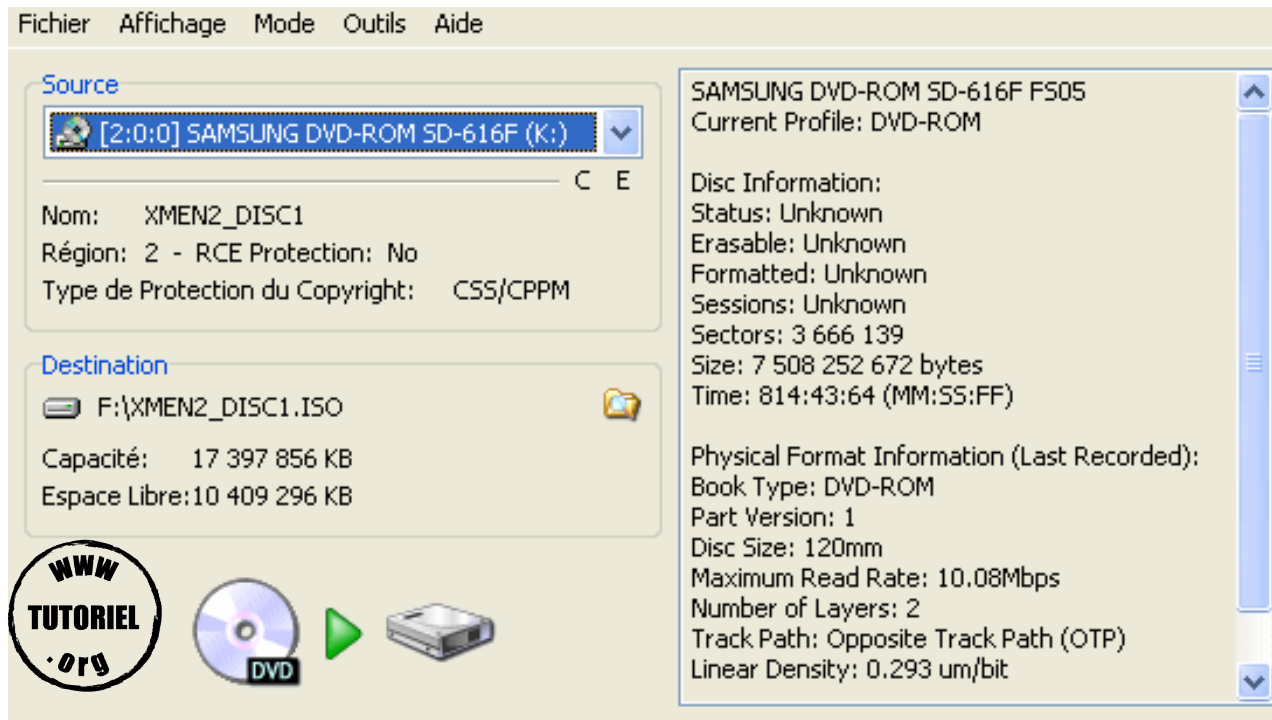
Fichier Affichage Mode Outils Aide

Source

[2:0:0] SAMSUNG DVD-ROM SD-616F (K:)

C E

Nom: XMEN2_DISC1

Région: 2 - RCE Protection: No

Type de Protection du Copyright: CSS/CPPM

Destination

F:\XMEN2_DISC1.ISO

Capacité: 17 397 856 KB

Espace Libre:10 409 296 KB

WWW TUTORIEL .org

DVD

SAMSUNG DVD-ROM SD-616F FS05
Current Profile: DVD-ROM

Disc Information:
Status: Unknown
Erasable: Unknown
Formatted: Unknown
Sessions: Unknown
Sectors: 3 666 139
Size: 7 508 252 672 bytes
Time: 814:43:64 (MM:SS:FF)

Physical Format Information (Last Recorded):
Book Type: DVD-ROM
Part Version: 1
Disc Size: 120mm
Maximum Read Rate: 10.08Mbps
Number of Layers: 2
Track Path: Opposite Track Path (OTP)
Linear Density: 0.293 um/bit